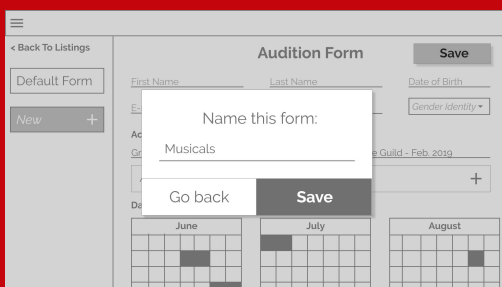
< Back To Listings

Default Form

New +

Audition Form

Save

First Name

Last Name

Date of Birth

E-

Gender Identity ▾

Ac

Gr

e Guild - Feb. 2019

+

Da

Name this form:

Musicals

Go back

Save

June

July

August